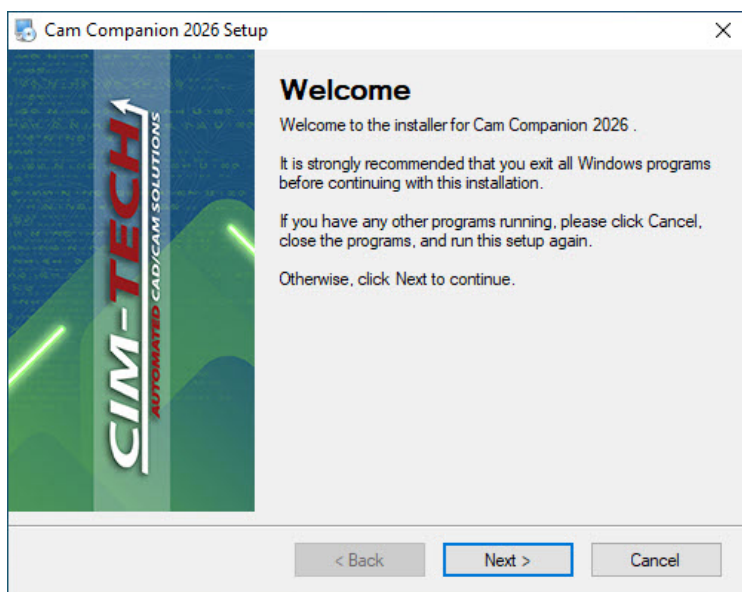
Cam Companion 2026 Setup

CIM-TECH
AUTOMATED CAD/CAM SOLUTIONS

Welcome

Welcome to the installer for Cam Companion 2026 .

It is strongly recommended that you exit all Windows programs before continuing with this installation.

If you have any other programs running, please click Cancel, close the programs, and run this setup again.

Otherwise, click Next to continue.

< Back
Next >
Cancel